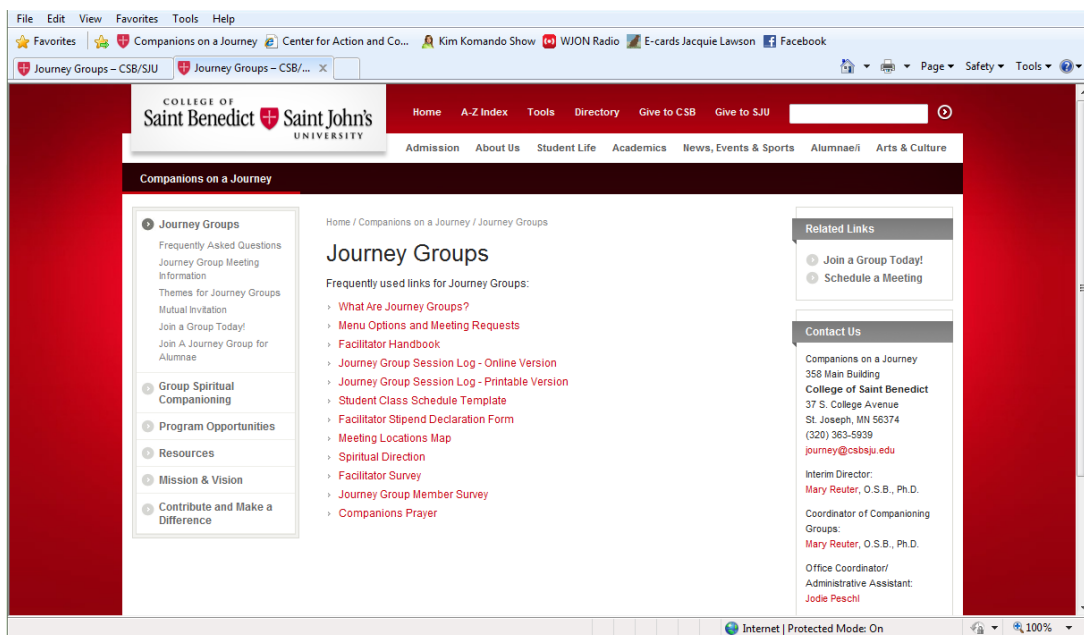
File Edit View Favorites Tools Help

Favorites Companions on a Journey Center for Action and Co... Kim Komando Show WJON Radio E-cards Jacquie Lawson Facebook

Journey Groups – CSB/SJU Journey Groups – CSB/... ×

Page ▾ Safety ▾ Tools ▾

COLLEGE OF Saint Benedict Saint John's UNIVERSITY

Home A-Z Index Tools Directory Give to CSB Give to SJU

Admission About Us Student Life Academics News, Events & Sports Alumnae/i Arts & Culture

Companions on a Journey

Journey Groups
Frequently Asked Questions
Journey Group Meeting Information
Themes for Journey Groups
Mutual Invitation
Join a Group Today!
Join A Journey Group for Alumnae
Group Spiritual Companioning
Program Opportunities
Resources
Mission & Vision
Contribute and Make a Difference

Home / Companions on a Journey / Journey Groups

Journey Groups

Frequently used links for Journey Groups:

What Are Journey Groups?
Menu Options and Meeting Requests
Facilitator Handbook
Journey Group Session Log - Online Version
Journey Group Session Log - Printable Version
Student Class Schedule Template
Facilitator Stipend Declaration Form
Meeting Locations Map
Spiritual Direction
Facilitator Survey
Journey Group Member Survey
Companions Prayer

Related Links
Join a Group Today!
Schedule a Meeting

Contact Us
Companions on a Journey
358 Main Building
College of Saint Benedict
37 S. College Avenue
St. Joseph, MN 56374
(320) 363-5939
journey@csbsju.edu

Interim Director:
Mary Reuter, O.S.B., Ph.D.

Coordinator of Companioning Groups:
Mary Reuter, O.S.B., Ph.D.

Office Coordinator/ Administrative Assistant:
Jodie Peschl

Internet | Protected Mode: On 100%